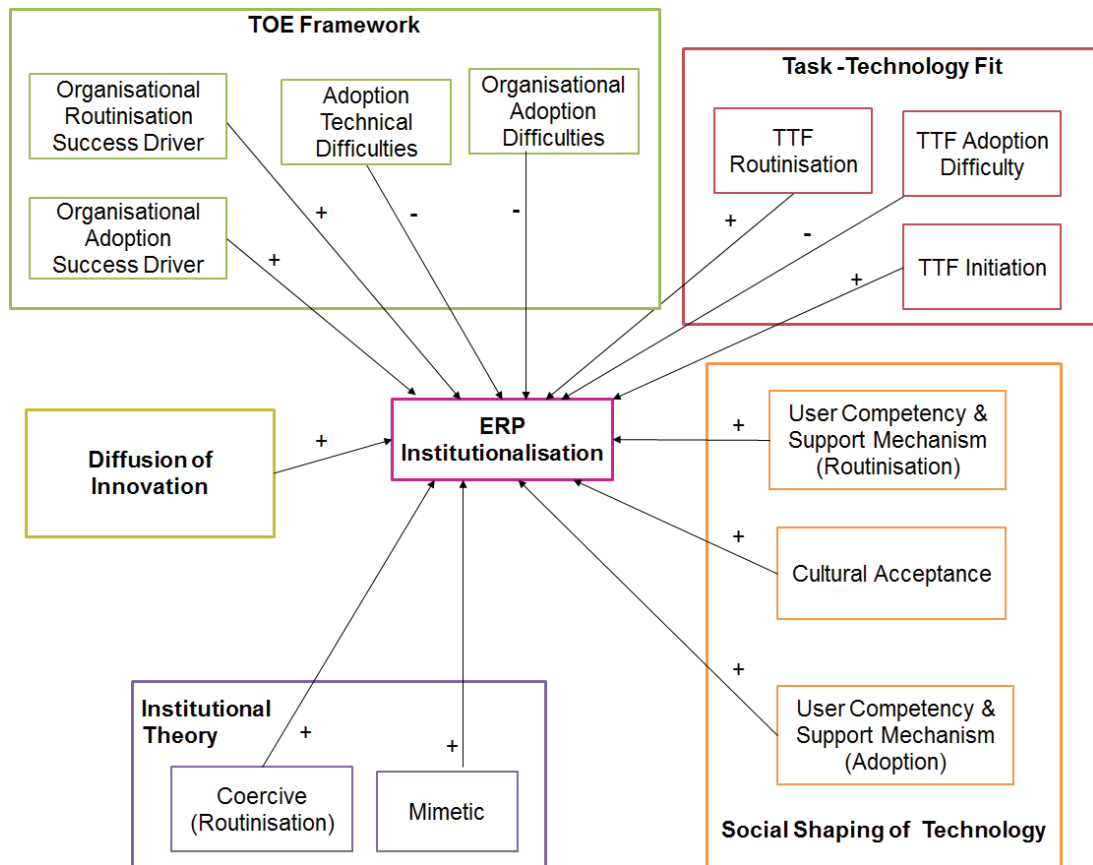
TOE Framework

Organisational Routinisation Success Driver

Adoption Technical Difficulties

Organisational Adoption Difficulties

Organisational Adoption Success Driver

+

-

-

+

Task -Technology Fit

TTF Routinisation

TTF Adoption Difficulty

TTF Initiation

+

-

+

Diffusion of Innovation

+

ERP Institutionalisation

User Competency & Support Mechanism (Routinisation)

+

Cultural Acceptance

+

User Competency & Support Mechanism (Adoption)

+

Institutional Theory

+

+

Coercive (Routinisation)

Mimetic

Social Shaping of Technology